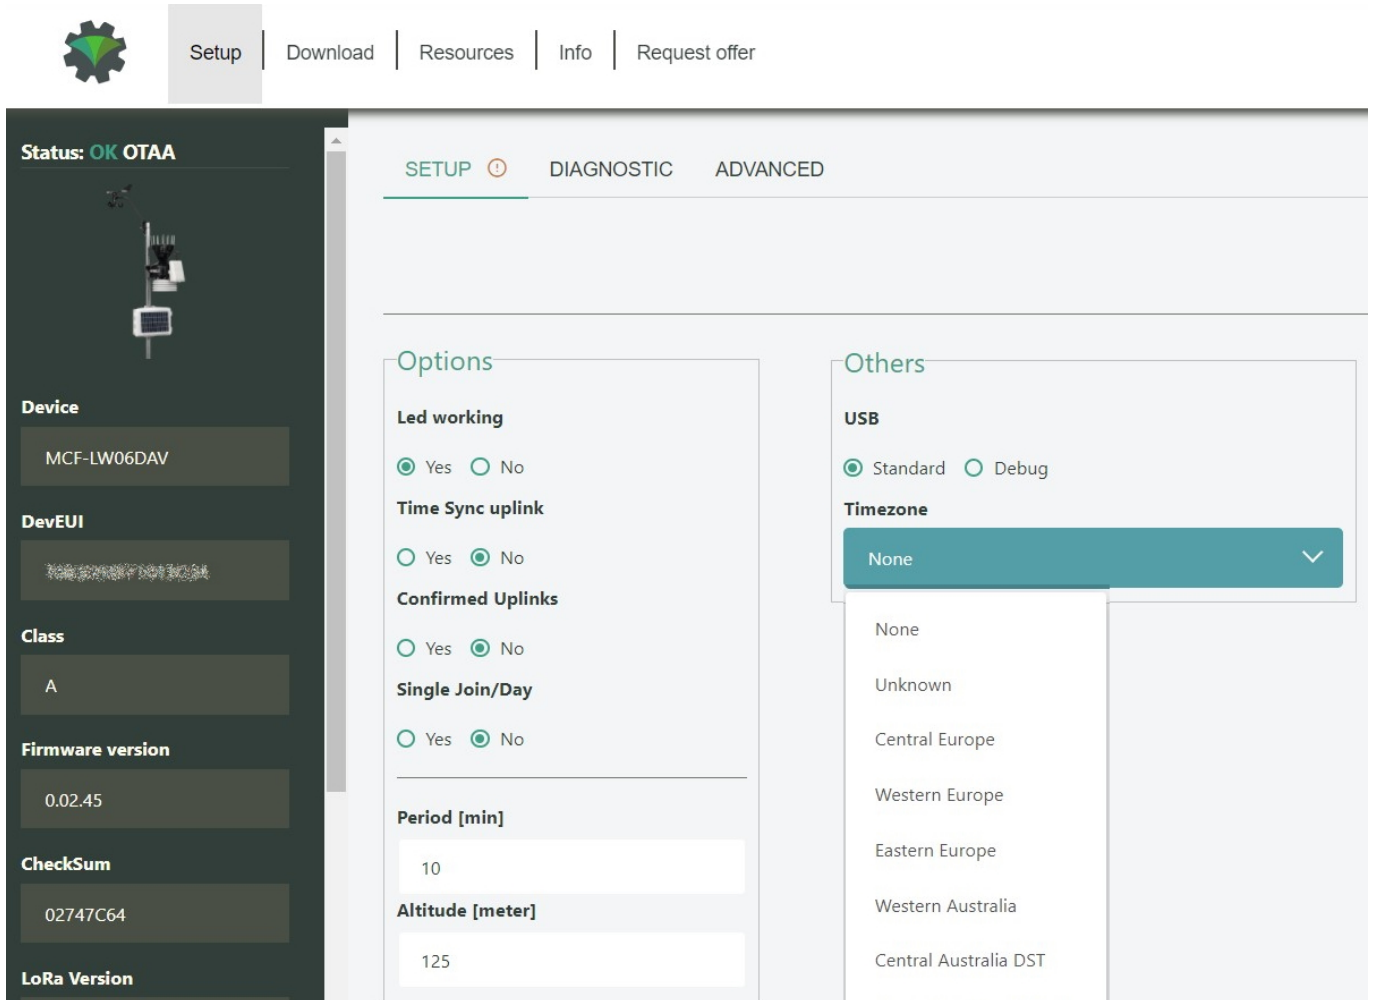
Setup | Download | Resources | Info | Request offer

Status: OK OTAA

Device

MCF-LW06DAV

DevEUI

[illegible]

Class

A

Firmware version

0.02.45

CheckSum

02747C64

LoRa Version

SETUP ⓘ DIAGNOSTIC ADVANCED

Options

Led working

Yes No

Time Sync uplink

Yes No

Confirmed Uplinks

Yes No

Single Join/Day

Yes No

Period [min]

10

Altitude [meter]

125

Others

USB

Standard Debug

Timezone

None

None

Unknown

Central Europe

Western Europe

Eastern Europe

Western Australia

Central Australia DST